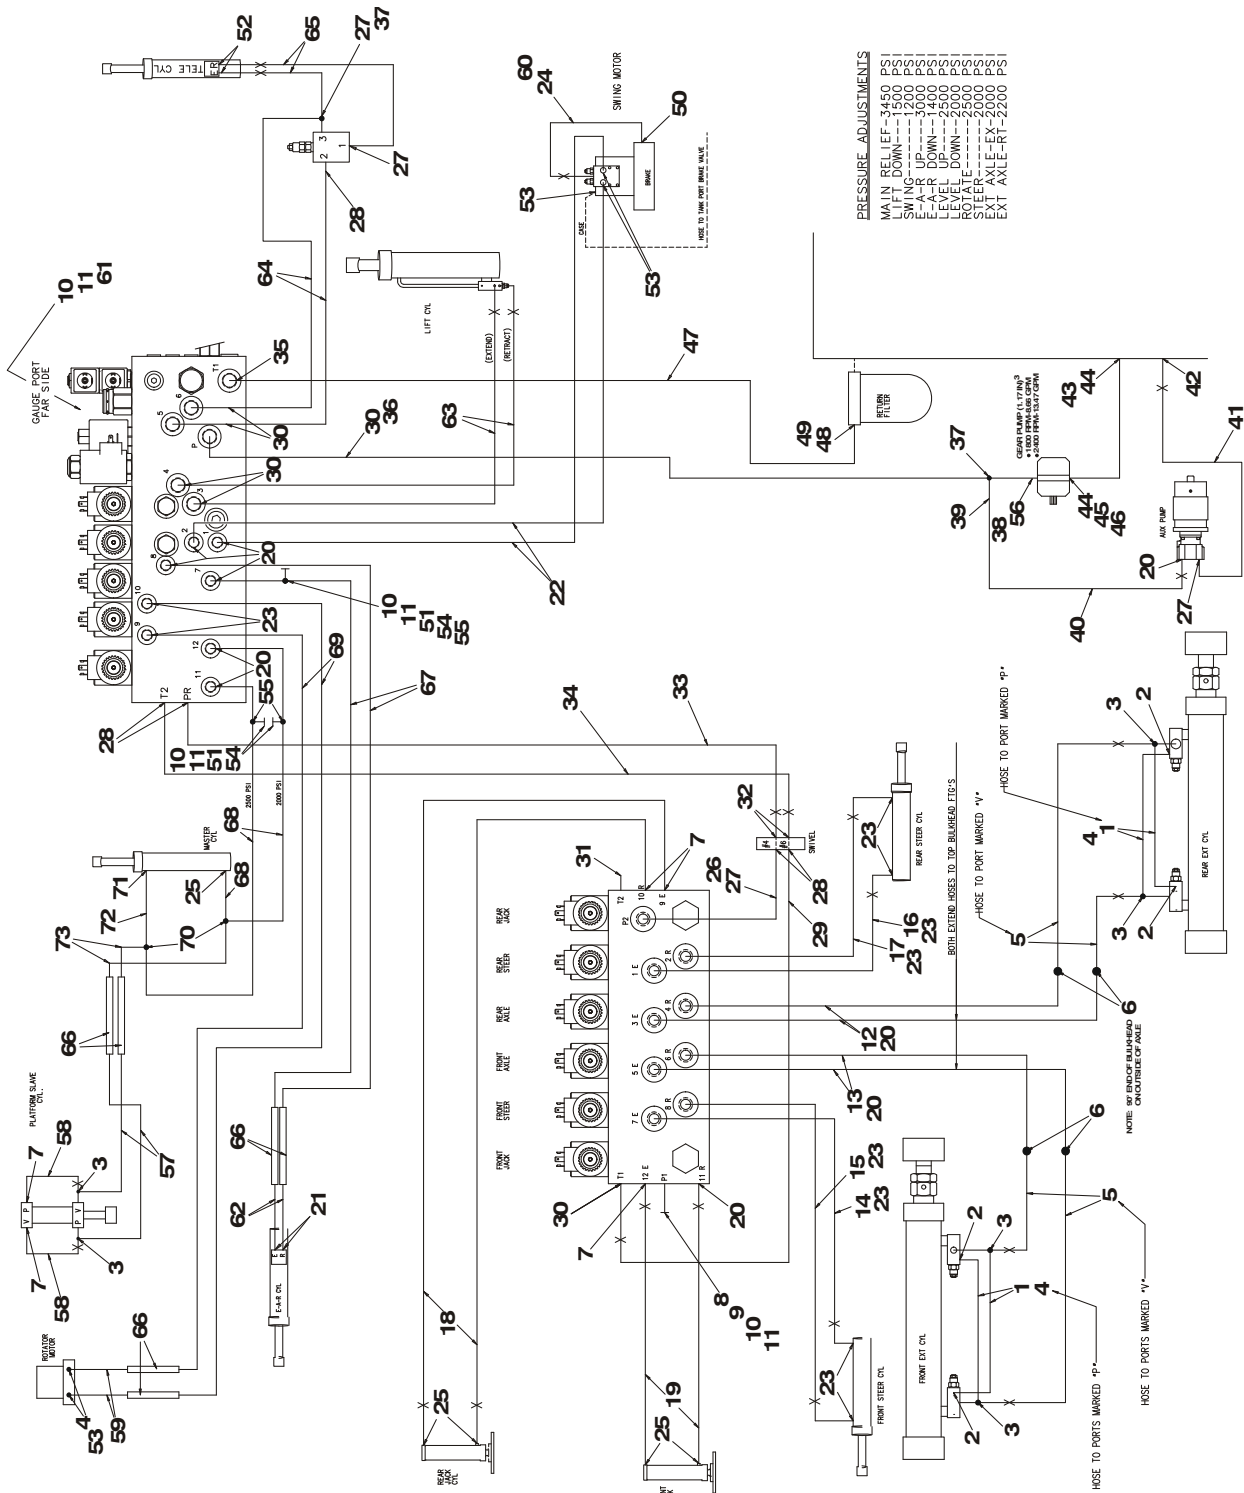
PRESSURE ADJUSTMENTS

MAIN RELIEF-3450 PSI
LIFT DOWN---1500 PSI
SWING-------1200 PSI
E-A-R UP----3000 PSI
E-A-R DOWN--1400 PSI
LEVEL UP----2500 PSI
LEVEL DOWN--2000 PSI
ROTATE------2500 PSI
STEER-------2500 PSI
EXT AXLE-EX-2000 PSI
EXT AXLE-RT-2200 PSI

SWING MOTOR
BRAKE
CASE
HOSE TO TANK PORT BRAKE VALVE
TELE CYL
E R
LIFT CYL
(EXTEND)
(RETRACT)
GAUGE PORT FAR SIDE
RETURN FILTER
GEAR PUMP (1.17 IN)$^3$
• 1800 RPM-9.08 GPM
• 2400 RPM-13.47 GPM
AUX PUMP
T1
T2
PR
P
MASTER CYL
2500 PSI
2000 PSI
PLATFORM SLAVE CYL.
ROTATOR MOTOR
E-A-R CYL
E R
V P
P V
REAR JACK
REAR STEER
REAR AXLE
FRONT AXLE
FRONT STEER
FRONT JACK
P2
P1
SWIVEL
REAR STEER CYL
REAR EXT CYL
FRONT EXT CYL
FRONT STEER CYL
REAR JACK CYL
BOTH EXTEND HOSES TO TOP BULKHEAD FTG'S
HOSE TO PORT MARKED "P"
HOSE TO PORT MARKED "V"
HOSE TO PORTS MARKED "P"
HOSE TO PORTS MARKED "V"
NOTE: 90° END OF BULKHEAD ON OUTSIDE OF AXLE

1 2 3 4 5 6 7 8 9 10 11 12 13 14 15 16 17 18 19 20 21 22 23 24 25 26 27 28 29 30 31 32 33 34 35 36 37 38 39 40 41 42 43 44 45 46 47 48 49 50 51 52 53 54 55 56 57 58 59 60 61 62 63 64 65 66 67 68 69 70 71 72 73